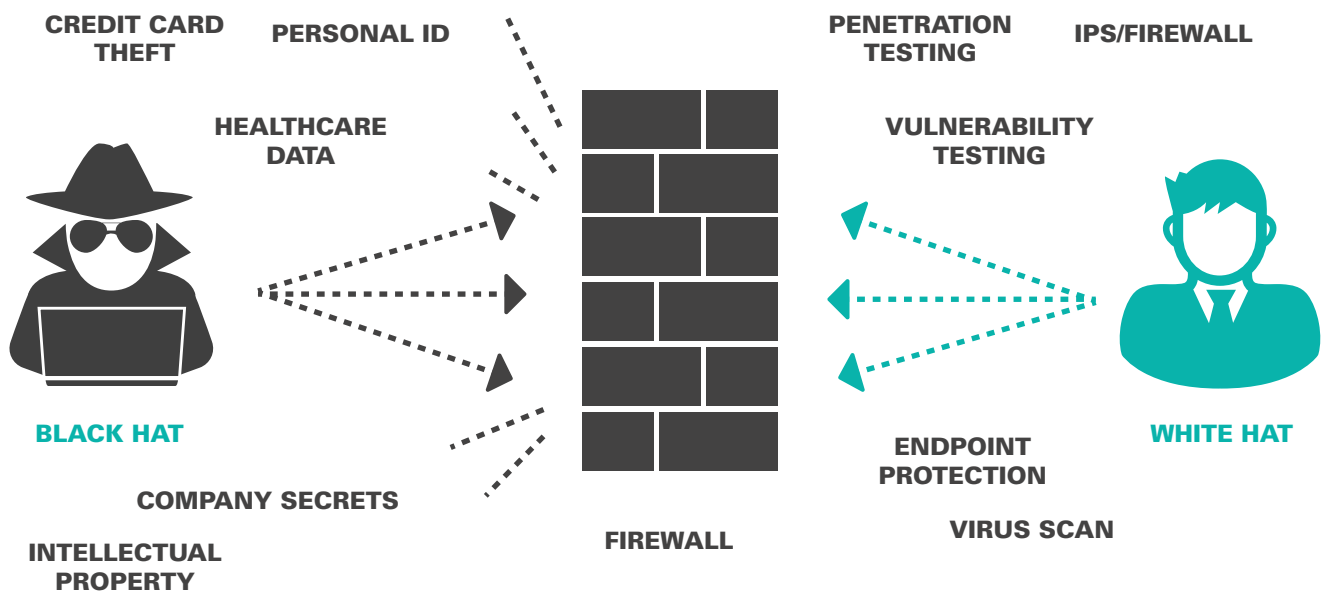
CREDIT CARD THEFT

PERSONAL ID

PENETRATION TESTING

IPS/FIREWALL

HEALTHCARE DATA

VULNERABILITY TESTING

BLACK HAT

WHITE HAT

ENDPOINT PROTECTION

COMPANY SECRETS

VIRUS SCAN

FIREWALL

INTELLECTUAL PROPERTY